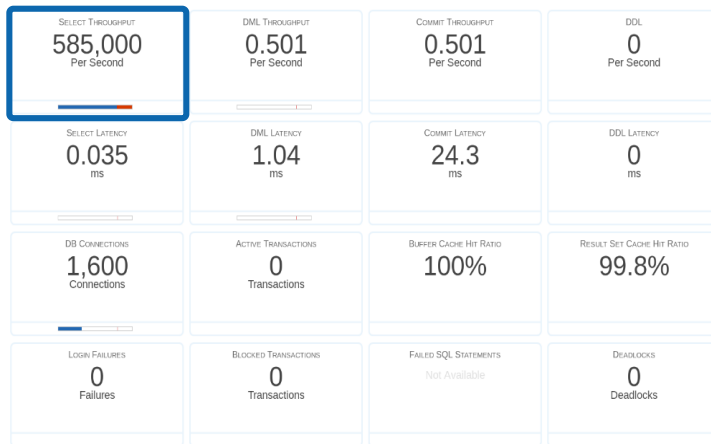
Select Throughput
585,000
Per Second

DML Throughput
0.501
Per Second

Commit Throughput
0.501
Per Second

DDL
0
Per Second

Select Latency
0.035
ms

DML Latency
1.04
ms

Commit Latency
24.3
ms

DDL Latency
0
ms

DB Connections
1,600
Connections

Active Transactions
0
Transactions

Buffer Cache Hit Ratio
100%

Result Set Cache Hit Ratio
99.8%

Login Failures
0
Failures

Blocked Transactions
0
Transactions

Failed SQL Statements
Not Available

Deadlocks
0
Deadlocks